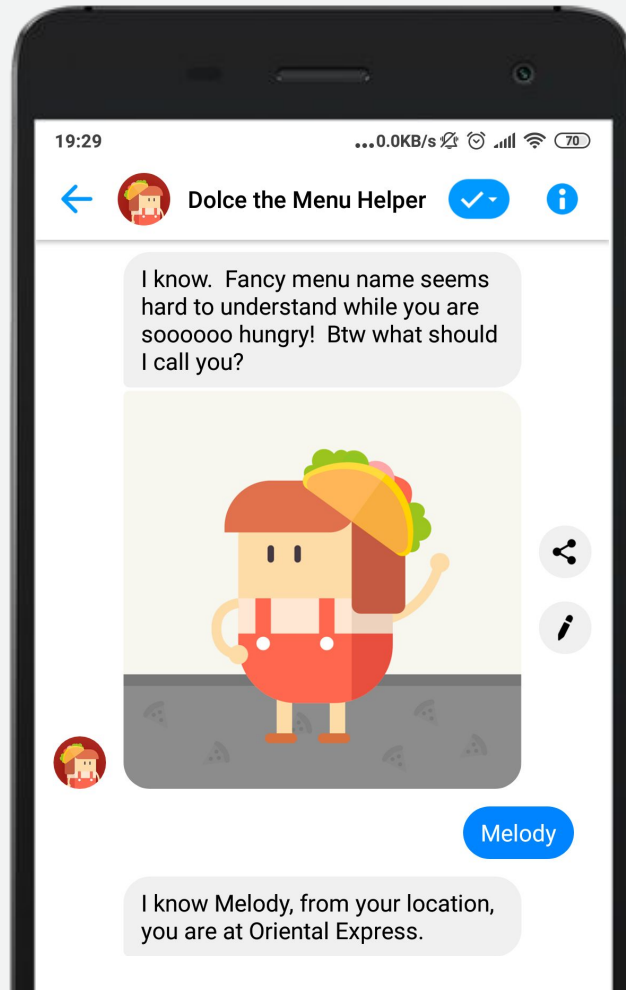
19:29

...0.0KB/s 70

Dolce the Menu Helper

I know. Fancy menu name seems hard to understand while you are soooooo hungry! Btw what should I call you?

Melody

I know Melody, from your location, you are at Oriental Express.